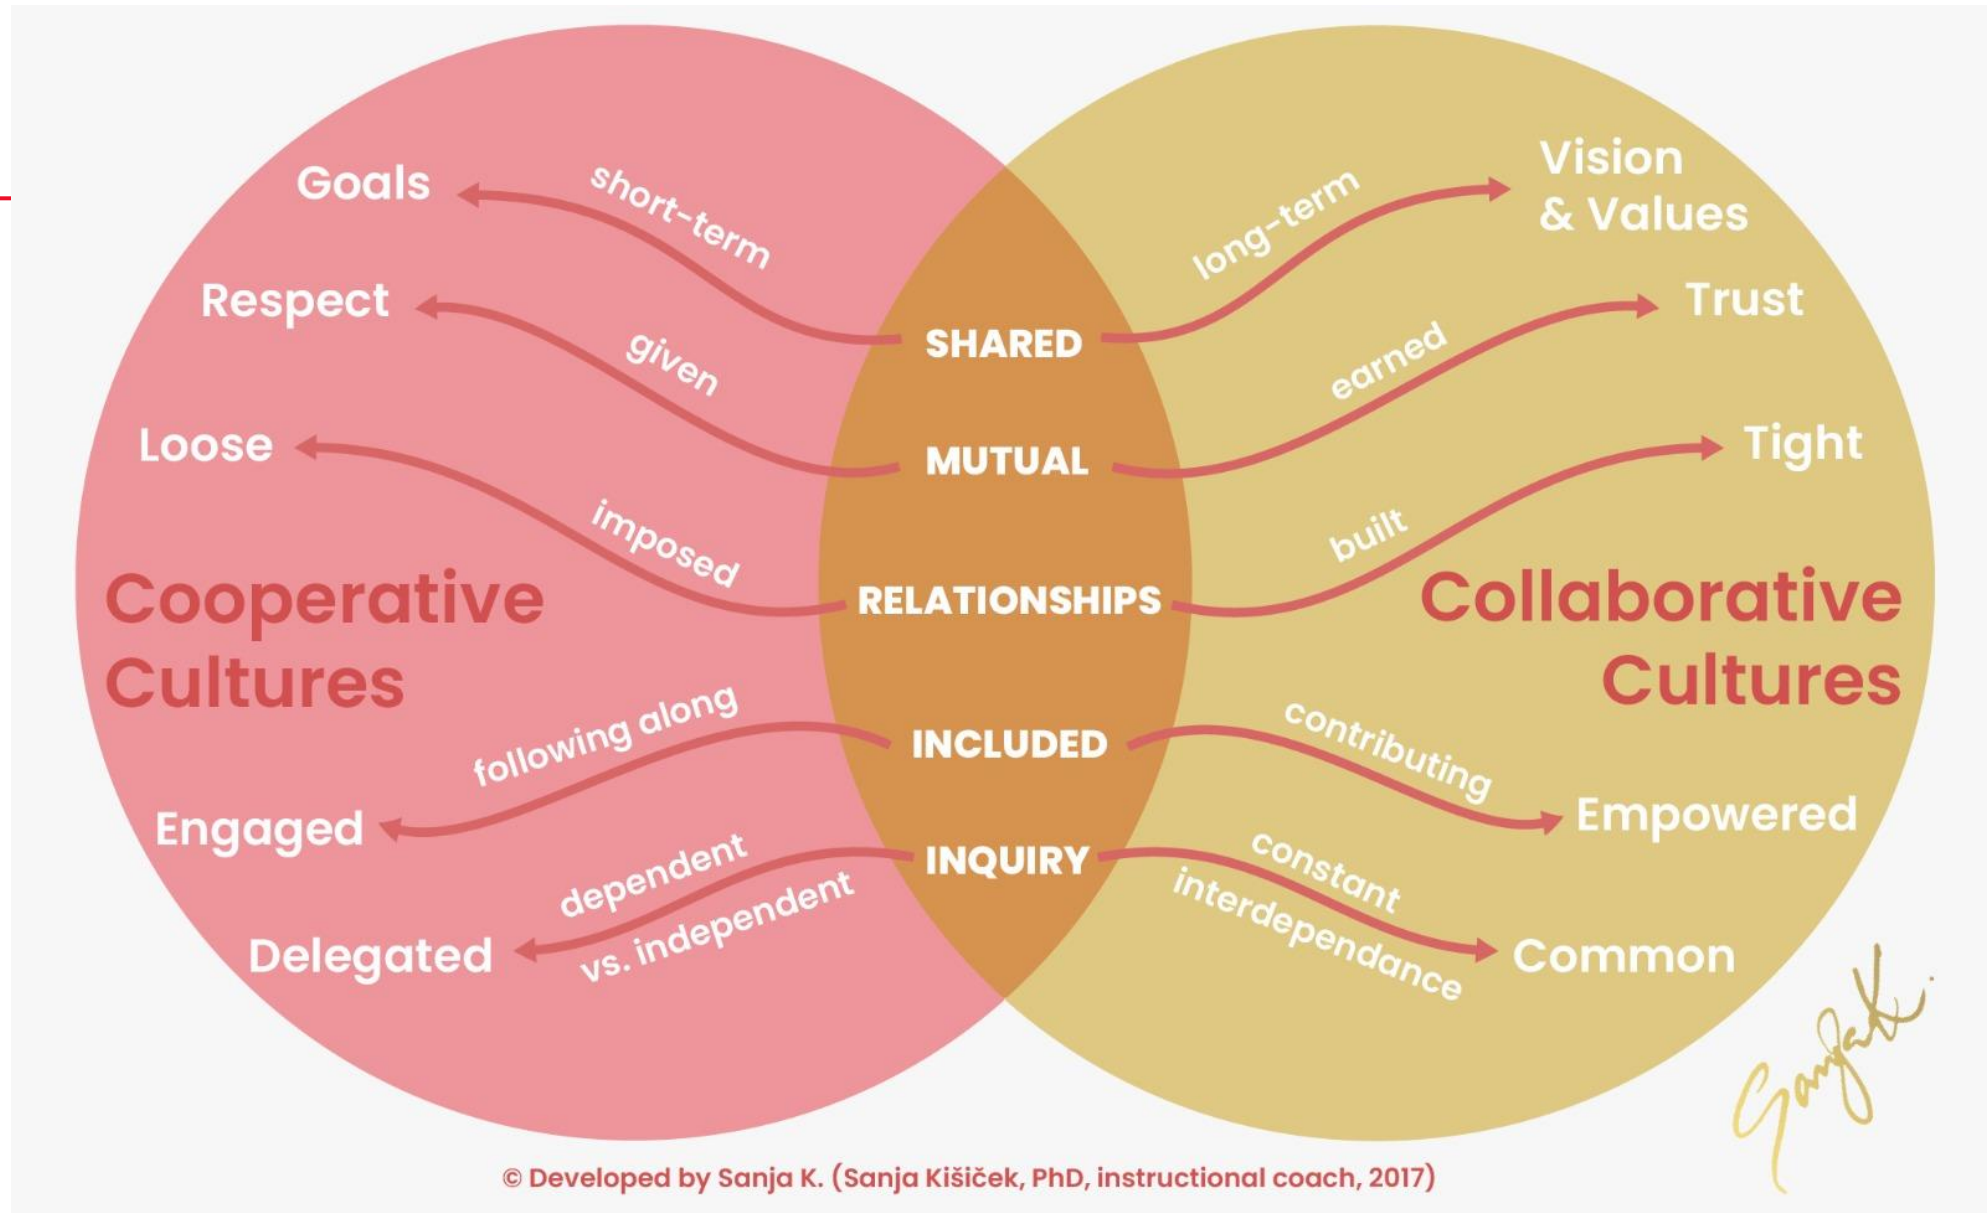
Goals
short-term
SHARED
long-term
Vision & Values

Respect
given
MUTUAL
earned
Trust

Loose
imposed
RELATIONSHIPS
built
Tight

Cooperative Cultures

Collaborative Cultures

following along
INCLUDED
contributing
Engaged
Empowered

dependent vs. independent
INQUIRY
constant interdependance
Delegated
Common

SanjaK.

© Developed by Sanja K. (Sanja Kišiček, PhD, instructional coach, 2017)